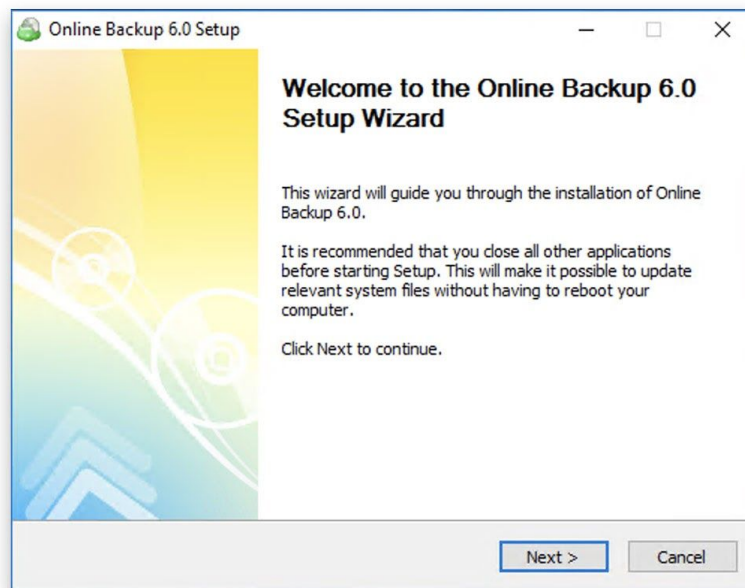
Online Backup 6.0 Setup

Welcome to the Online Backup 6.0 Setup Wizard

This wizard will guide you through the installation of Online Backup 6.0.

It is recommended that you close all other applications before starting Setup. This will make it possible to update relevant system files without having to reboot your computer.

Click Next to continue.

Next >

Cancel